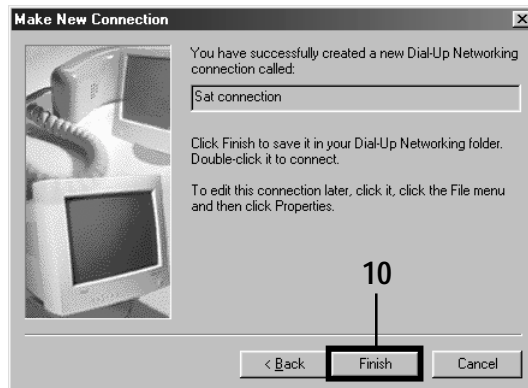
Make New Connection

×

You have successfully created a new Dial-Up Networking connection called:

Sat connection

Click Finish to save it in your Dial-Up Networking folder. Double-click it to connect.

To edit this connection later, click it, click the File menu and then click Properties.

10

< Back

Finish

Cancel